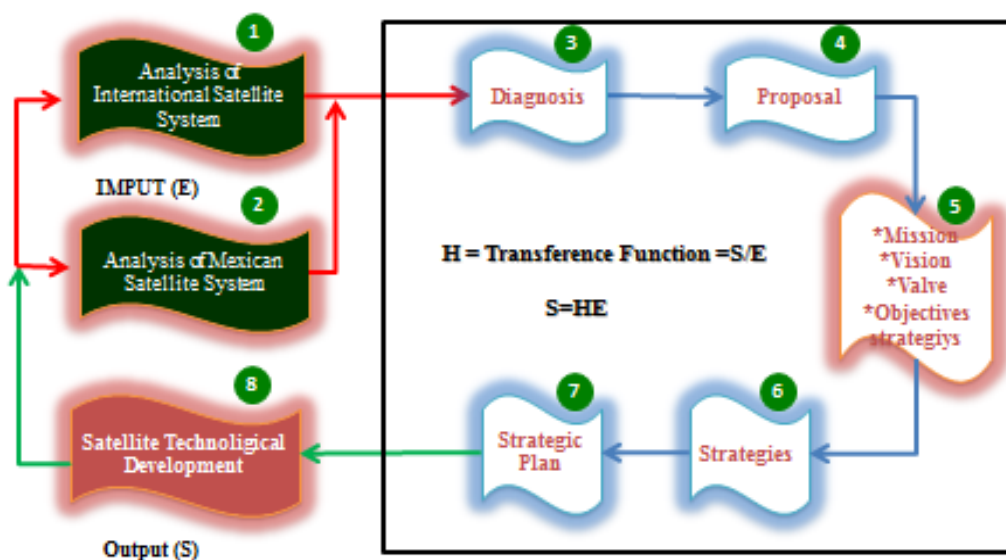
1
Analysis of International Satellite System

IMPUT (E)

2
Analysis of Mexican Satellite System

3
Diagnosis

4
Proposal

5
*Mission
*Vision
*Valve
*Objectives strategiys

H = Transference Function =S/E

S=HE

8
Satellite Technoligical Development

Output (S)

7
Strategic Plan

6
Strategies